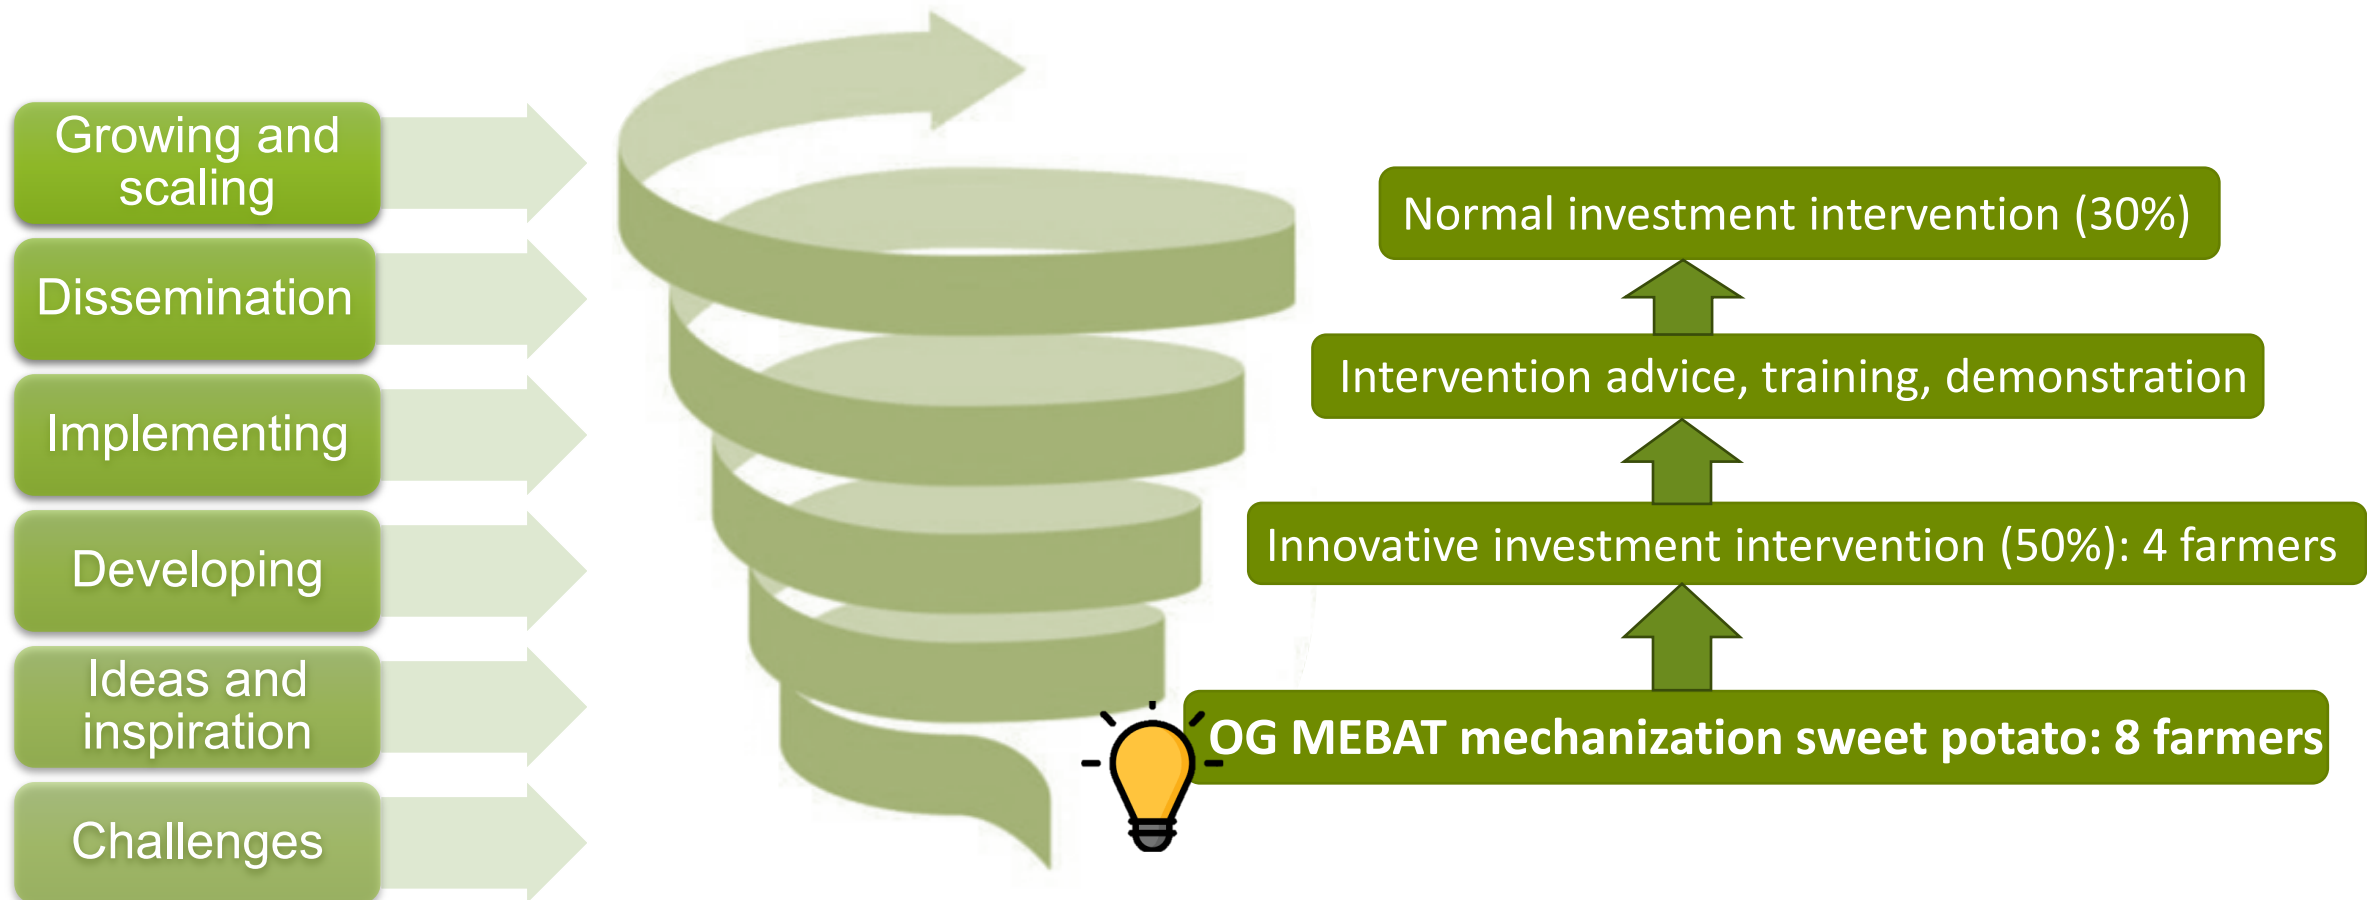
Growing and scaling

Dissemination

Implementing

Developing

Ideas and inspiration

Challenges

Normal investment intervention (30%)

Intervention advice, training, demonstration

Innovative investment intervention (50%): 4 farmers

OG MEBAT mechanization sweet potato: 8 farmers